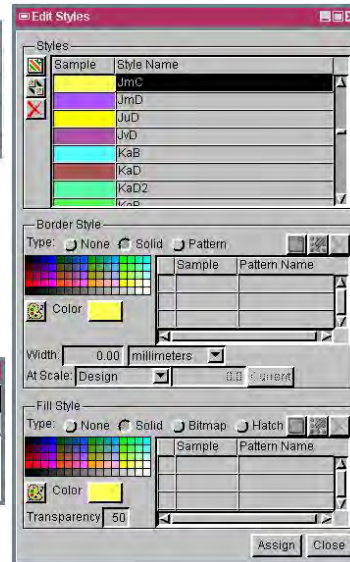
Edit Styles

Styles

| Sample | Style Name |
|---|---|
| | JmC |
| | JmD |
| | JuD |
| | JvD |
| | KaB |
| | KaD |
| | KaD2 |
| | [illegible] |

Border Style

Type: None Solid Pattern

| Sample | Pattern Name |
|---|---|
| | |

Color

Width: 0.00 millimeters

At Scale: Design 0.0 Current

Fill Style

Type: None Solid Bitmap Hatch

| Sample | Pattern Name |
|---|---|
| | |

Color

Transparency 50

Assign Close